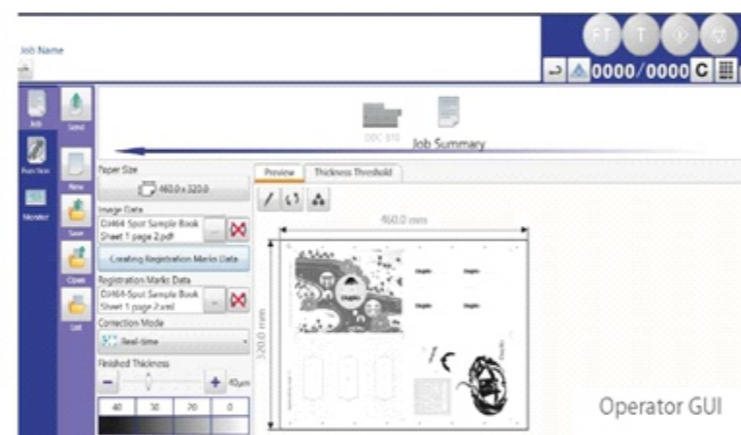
Job Name

FT T

0000/0000 C

Job

Send

Function

New

Monitor

Save

Open

List

DDC 810

Job Summary

Paper Size

460.0 x 320.0

Image Data

DJ464 Spot Sample Book Sheet 1 page 2.pdf

Creating Registration Marks Data

Registration Marks Data

DJ464 Spot Sample Book Sheet 1 page 2.xml

Correction Mode

Real-time

Finished Thickness

40μm

| 40 | 30 | 20 | 0 |
|---|---|---|---|

Preview

Thickness Threshold

460.0 mm

320.0 mm

Operator GUI